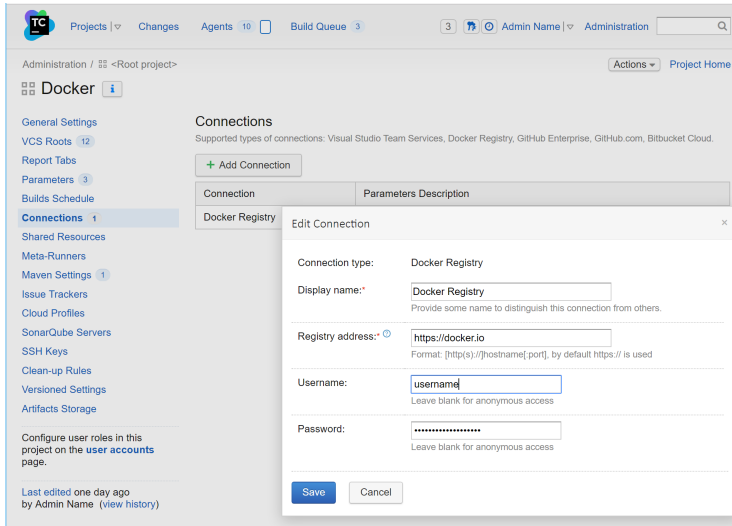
TC

Projects | ▽ Changes Agents 10 Build Queue 3

3 Admin Name | ▽ Administration

Administration / <Root project>

Docker i

Actions ▾ Project Home

General Settings
VCS Roots 12
Report Tabs
Parameters 3
Builds Schedule
Connections 1
Shared Resources
Meta-Runners
Maven Settings 1
Issue Trackers
Cloud Profiles
SonarQube Servers
SSH Keys
Clean-up Rules
Versioned Settings
Artifacts Storage

Configure user roles in this project on the user accounts page.

Last edited one day ago by Admin Name (view history)

Connections

Supported types of connections: Visual Studio Team Services, Docker Registry, GitHub Enterprise, GitHub.com, Bitbucket Cloud.

+ Add Connection

| Connection | Parameters Description |
|---|---|
| Docker Registry | |

Edit Connection ×

Connection type: Docker Registry

Display name:* Docker Registry
Provide some name to distinguish this connection from others.

Registry address:* https://docker.io
Format: [http(s)://]hostname[:port], by default https:// is used

Username: username
Leave blank for anonymous access

Password: ••••••••••••••••••
Leave blank for anonymous access

Save Cancel